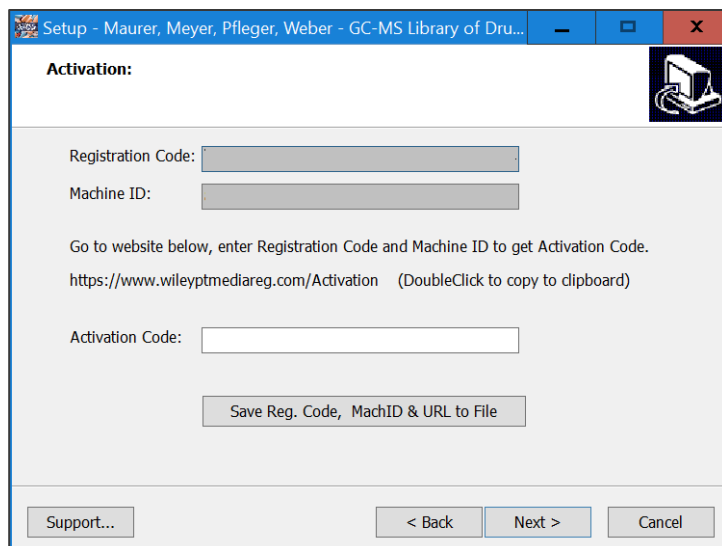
Setup - Maurer, Meyer, Pfleger, Weber - GC-MS Library of Dru...

Activation:

Registration Code:

Machine ID:

Go to website below, enter Registration Code and Machine ID to get Activation Code.

https://www.wileyptmediareg.com/Activation (DoubleClick to copy to clipboard)

Activation Code:

Save Reg. Code, MachID & URL to File

Support...

< Back

Next >

Cancel